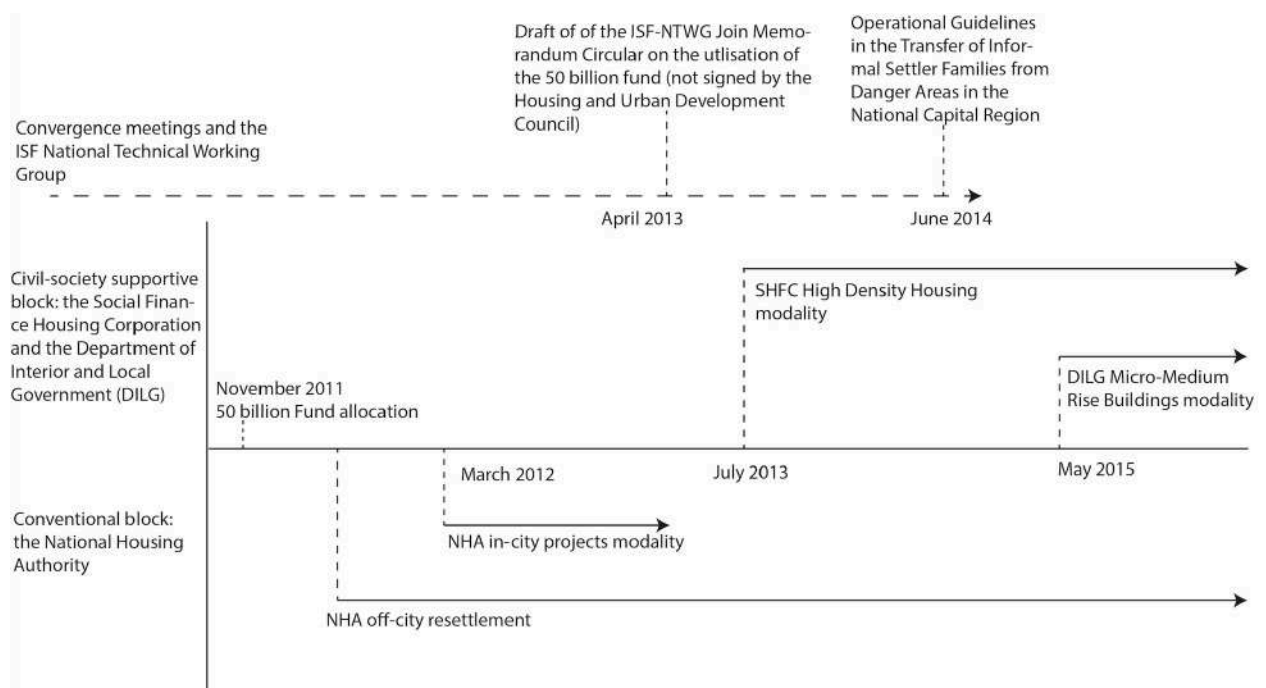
Draft of of the ISF-NTWG Join Memorandum Circular on the utlisation of the 50 billion fund (not signed by the Housing and Urban Development Council)

Operational Guidelines in the Transfer of Informal Settler Families from Danger Areas in the National Capital Region

Convergence meetings and the ISF National Technical Working Group

April 2013

June 2014

Civil-society supportive block: the Social Finance Housing Corporation and the Department of Interior and Local Government (DILG)

SHFC High Density Housing modality

DILG Micro-Medium Rise Buildings modality

November 2011
50 billion Fund allocation

March 2012

July 2013

May 2015

Conventional block: the National Housing Authority

NHA in-city projects modality

NHA off-city resettlement